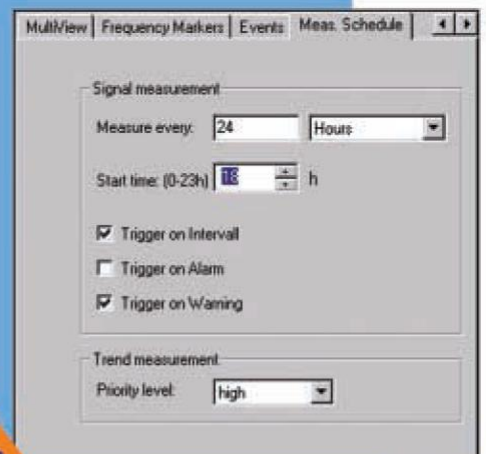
MultiView | Frequency Markers | Events | Meas. Schedule

Signal measurement

Measure every: 24 Hours

Start time: (0-23h) 18 h

Trigger on Intervall

Trigger on Alarm

Trigger on Warning

Trend measurement

Priority level: high